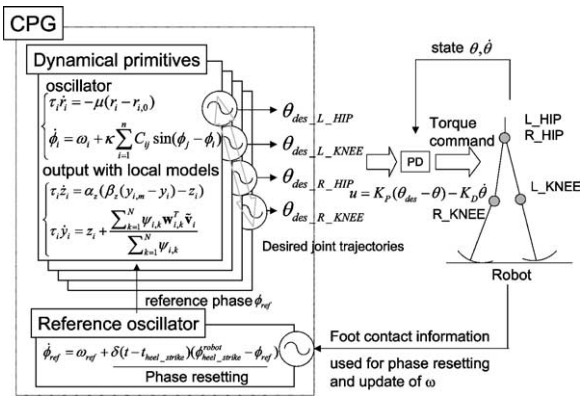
CPG

Dynamical primitives

oscillator

$\tau_i \dot{r}_i = -\mu(r_i - r_{i,0})$

$\dot{\phi}_i = \omega_i + \kappa \sum_{i=1}^{n} C_{ij} \sin(\phi_j - \phi_i)$

output with local models

$\tau_i \dot{z}_i = \alpha_z(\beta_z(y_{i,m} - y_i) - z_i)$

$\tau_i \dot{y}_i = z_i + \frac{\sum_{k=1}^{N} \psi_{i,k} \mathbf{w}_{i,k}^T \tilde{\mathbf{v}}_i}{\sum_{k=1}^{N} \psi_{i,k}}$

$\theta_{des\_L\_HIP}$

$\theta_{des\_L\_KNEE}$

$\theta_{des\_R\_HIP}$

$\theta_{des\_R\_KNEE}$

Desired joint trajectories

state $\theta, \dot{\theta}$

Torque command

PD

$u = K_P(\theta_{des} - \theta) - K_D\dot{\theta}$

L_HIP
R_HIP

L_KNEE

R_KNEE

Robot

reference phase $\phi_{ref}$

Reference oscillator

$\dot{\phi}_{ref} = \omega_{ref} + \delta(t - t_{heel\_strike})(\phi_{heel\_strike}^{robot} - \phi_{ref})$

Phase resetting

Foot contact information

used for phase resetting and update of $\omega$